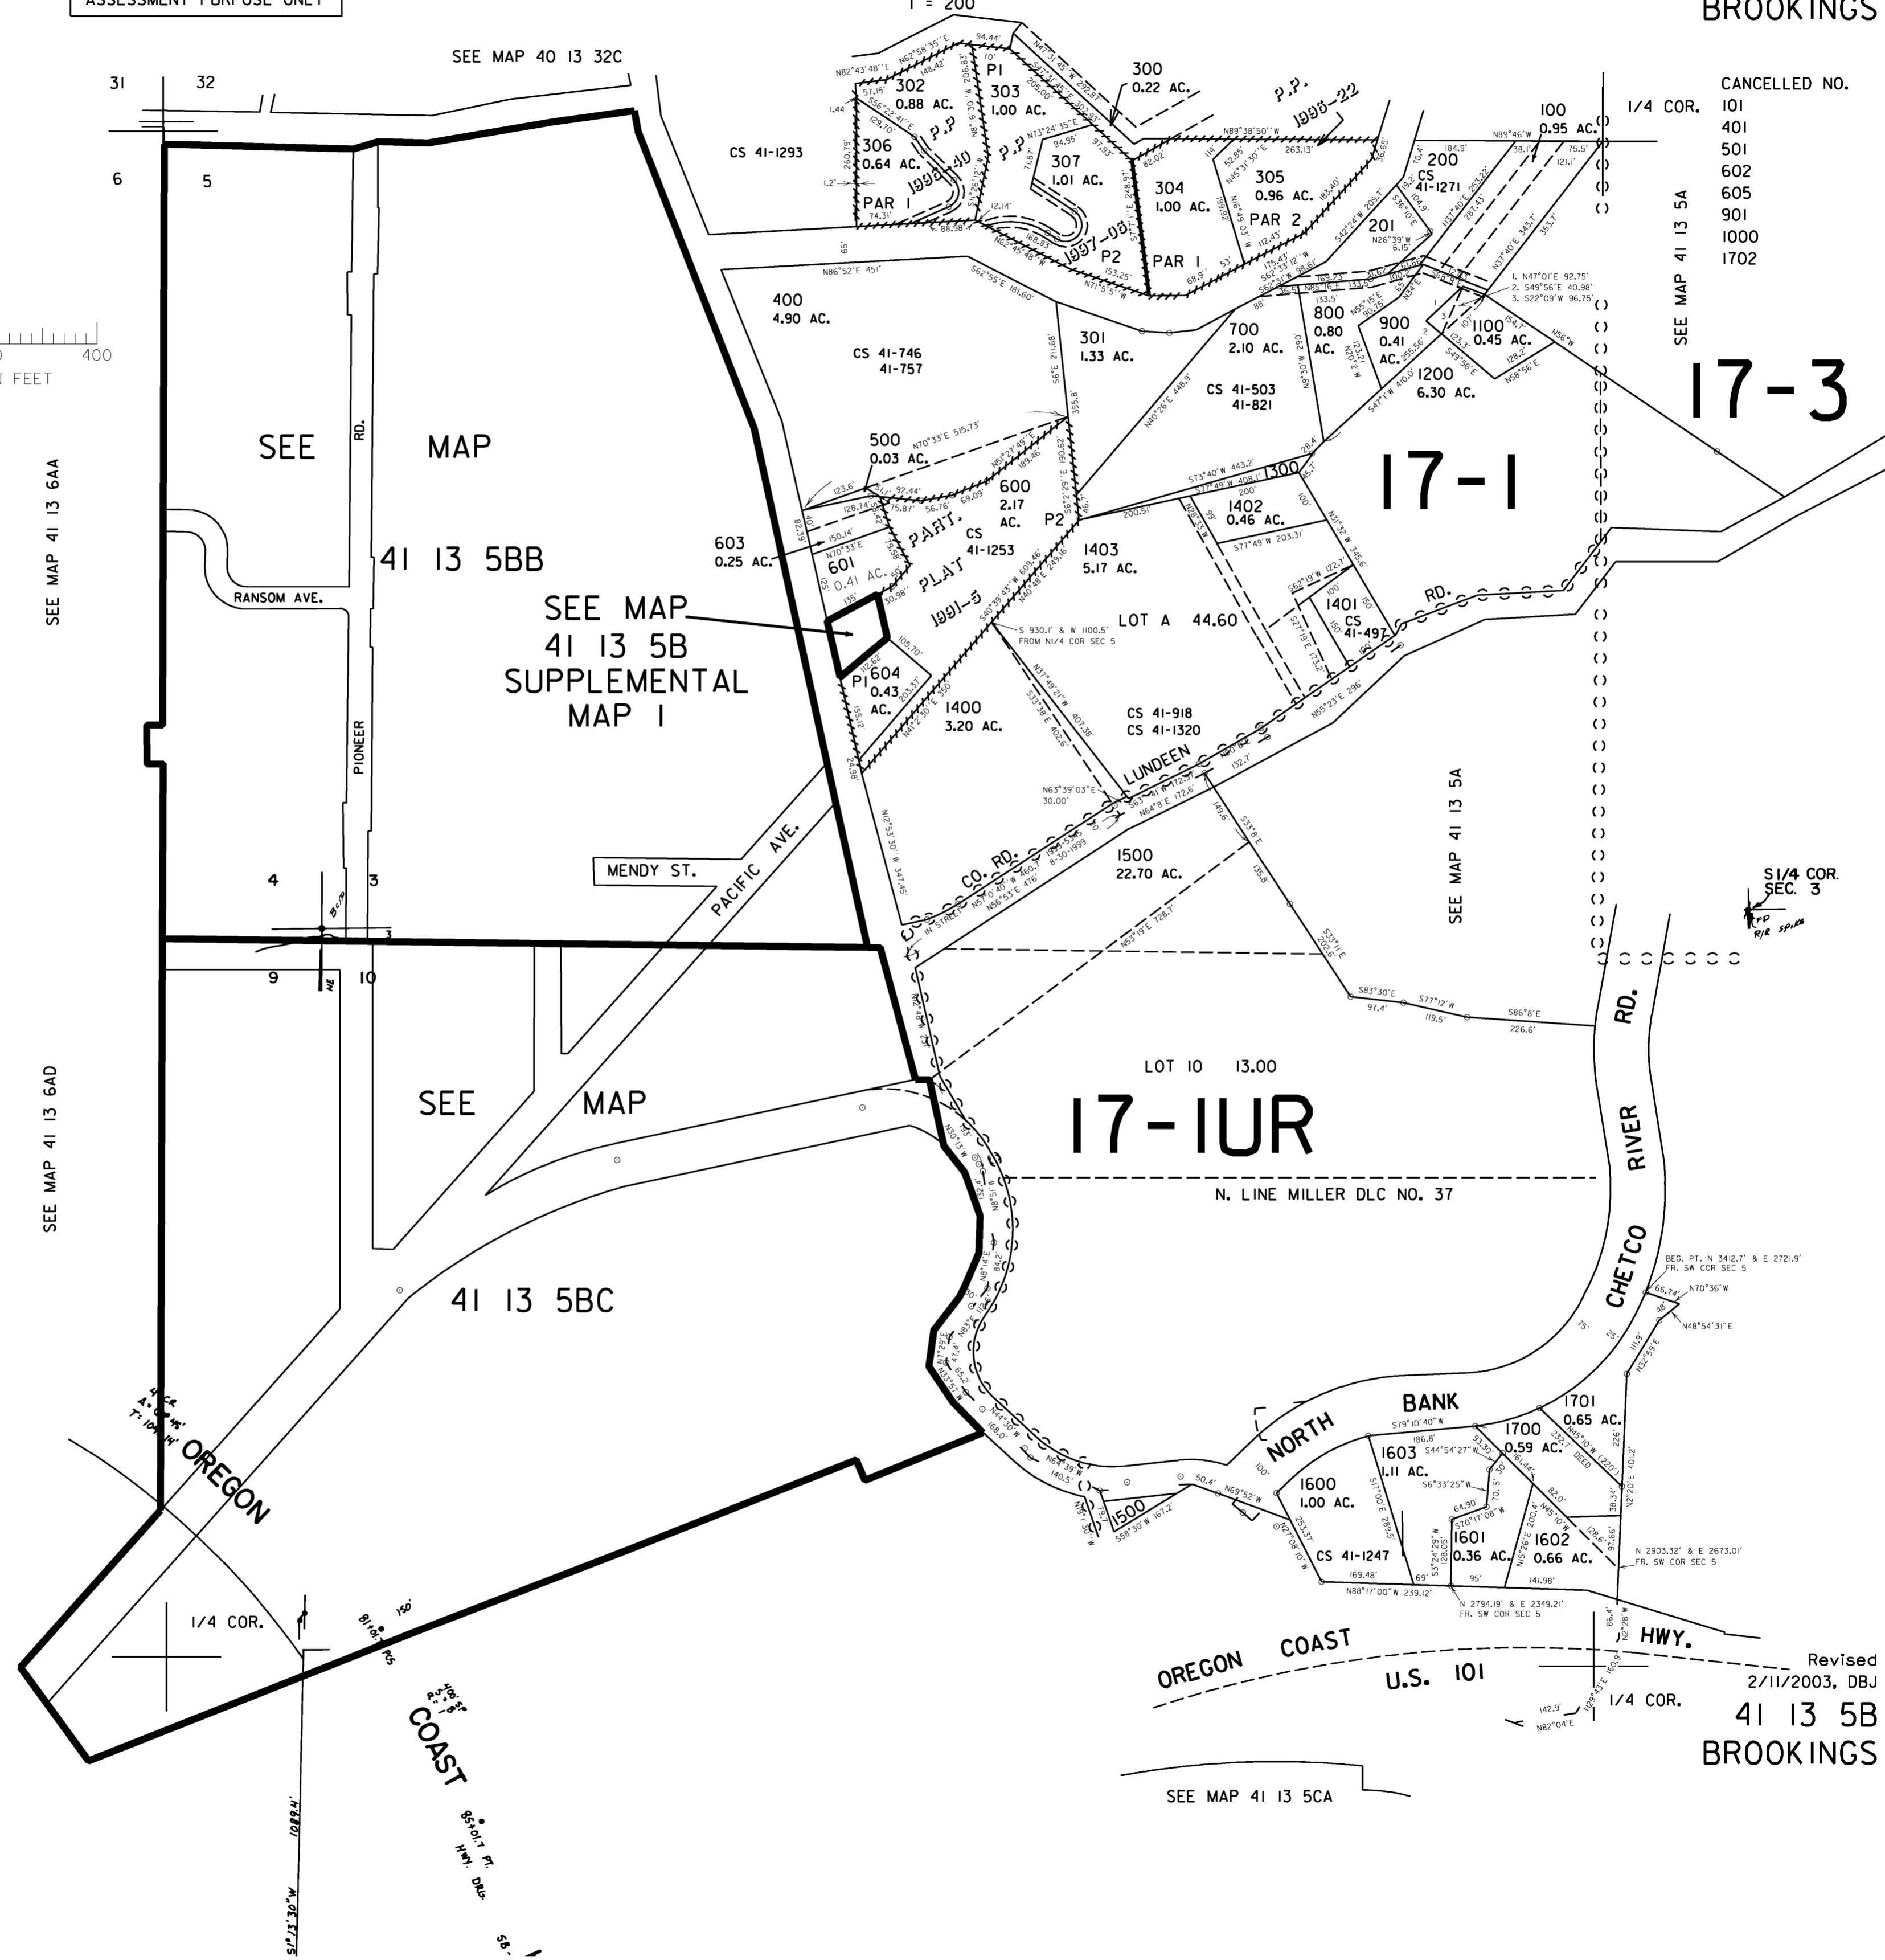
ASSESSMENT PURPOSE ONLY

1" = 200'

BROOKINGS

SEE MAP 40 13 32C

31 32
6 5

CS 41-1293

302
0.88 AC.
P1
303
1.00 AC.
300
0.22 AC.
P.P.
1998-22
306
0.64 AC.
P.P.
1998-40
PAR 1
P.P.
307
1.01 AC.
1997-08
P2
304
1.00 AC.
PAR 1
305
0.96 AC.
PAR 2
100
0.95 AC.
200
CS
41-1271
201

1/4 COR.

CANCELLED NO.
101
401
501
602
605
901
1000
1702

SEE MAP 41 13 5A

400
4.90 AC.
CS 41-746
41-757
301
1.33 AC.
700
2.10 AC.
800
0.80 AC.
900
0.41 AC.
1100
0.45 AC.
1200
6.30 AC.
CS 41-503
41-821

1. N47°01'E 92.75'
2. S49°56'E 40.98'
3. S22°09'W 96.75'

17-3

400
FEET

SEE MAP 41 13 6AA

SEE
RD.
MAP

41 13 5BB

RANSOM AVE.

500
0.03 AC.
600
2.17 AC.
P2
PART.
PLAT
1991-5
CS
41-1253
603
0.25 AC.
601
0.41 AC.
SEE MAP
41 13 5B
SUPPLEMENTAL
MAP 1
P1 604
0.43
AC.
1400
3.20 AC.
1403
5.17 AC.
LOT A 44.60
1300
1402
0.46 AC.
1401
CS
41-497
RD.
17-1

S 930.1' & W 1100.5'
FROM N1/4 COR SEC 5

CS 41-918
CS 41-1320
LUNDEEN

PIONEER

MENDY ST.

PACIFIC AVE.

CO. RD.

1500
22.70 AC.

SEE MAP 41 13 5A

S1/4 COR.
SEC. 3

4 3
9 10

SEE MAP
LOT 10 13.00
17-1UR
N. LINE MILLER DLC NO. 37

SEE MAP 41 13 6AD

41 13 5BC

RD.
RIVER
CHETCO

BEG. PT. N 3412.7' & E 2721.9'
FR. SW COR SEC 5

OREGON

NORTH
BANK
1603
1.11 AC.
1700
0.59 AC.
1701
0.65 AC.
1600
1.00 AC.
1601
0.36 AC.
1602
0.66 AC.
CS 41-1247
1500

N 2903.32' & E 2673.01'
FR. SW COR SEC 5
N 2794.19' & E 2349.21'
FR. SW COR SEC 5

1/4 COR.

OREGON COAST
U.S. 101
HWY.

Revised
2/11/2003, DBJ
1/4 COR.
41 13 5B
BROOKINGS

COAST

SEE MAP 41 13 5CA